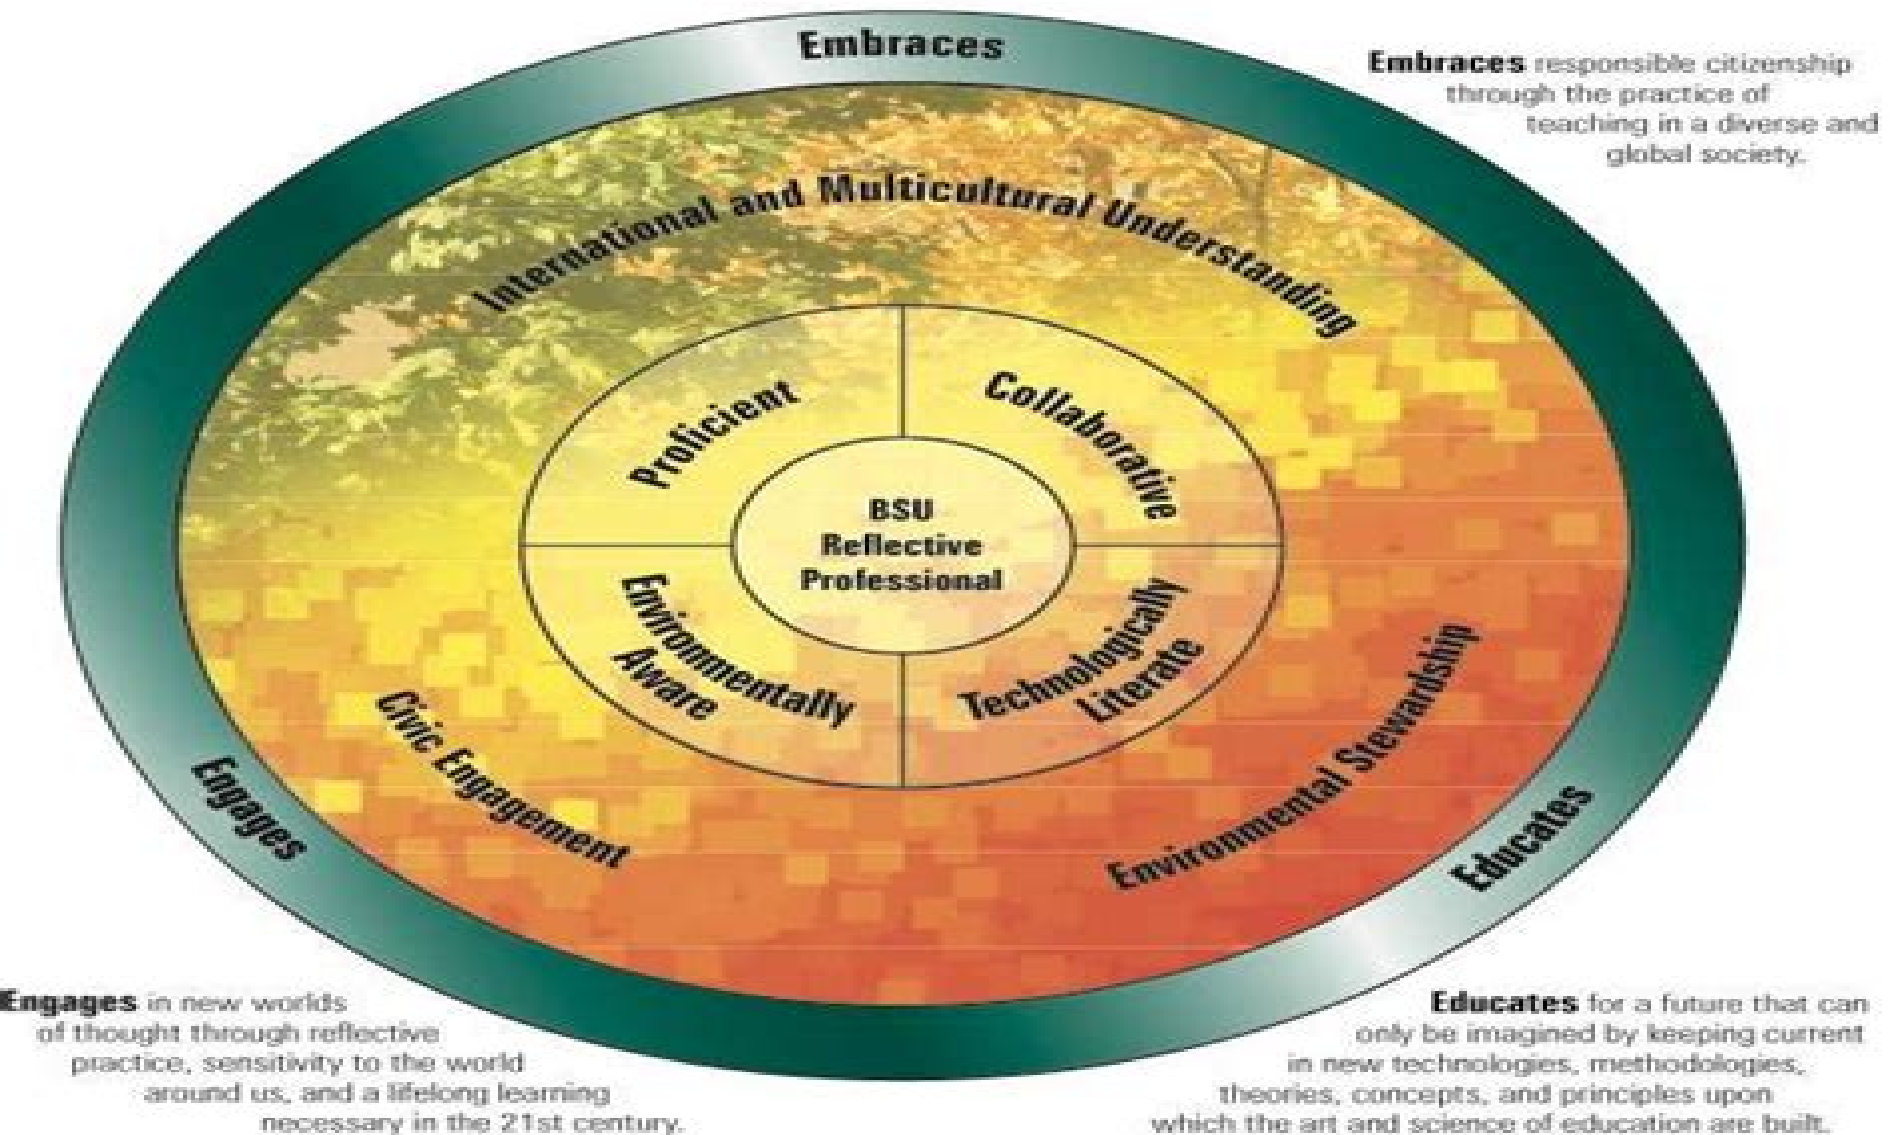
Embraces

Embraces responsible citizenship through the practice of teaching in a diverse and global society.

International and Multicultural Understanding

Proficient

Collaborative

BSU Reflective Professional

Environmentally Aware

Technologically Literate

Civic Engagement

Environmental Stewardship

Engages

Educates

Engages in new worlds of thought through reflective practice, sensitivity to the world around us, and a lifelong learning necessary in the 21st century.

Educates for a future that can only be imagined by keeping current in new technologies, methodologies, theories, concepts, and principles upon which the art and science of education are built.